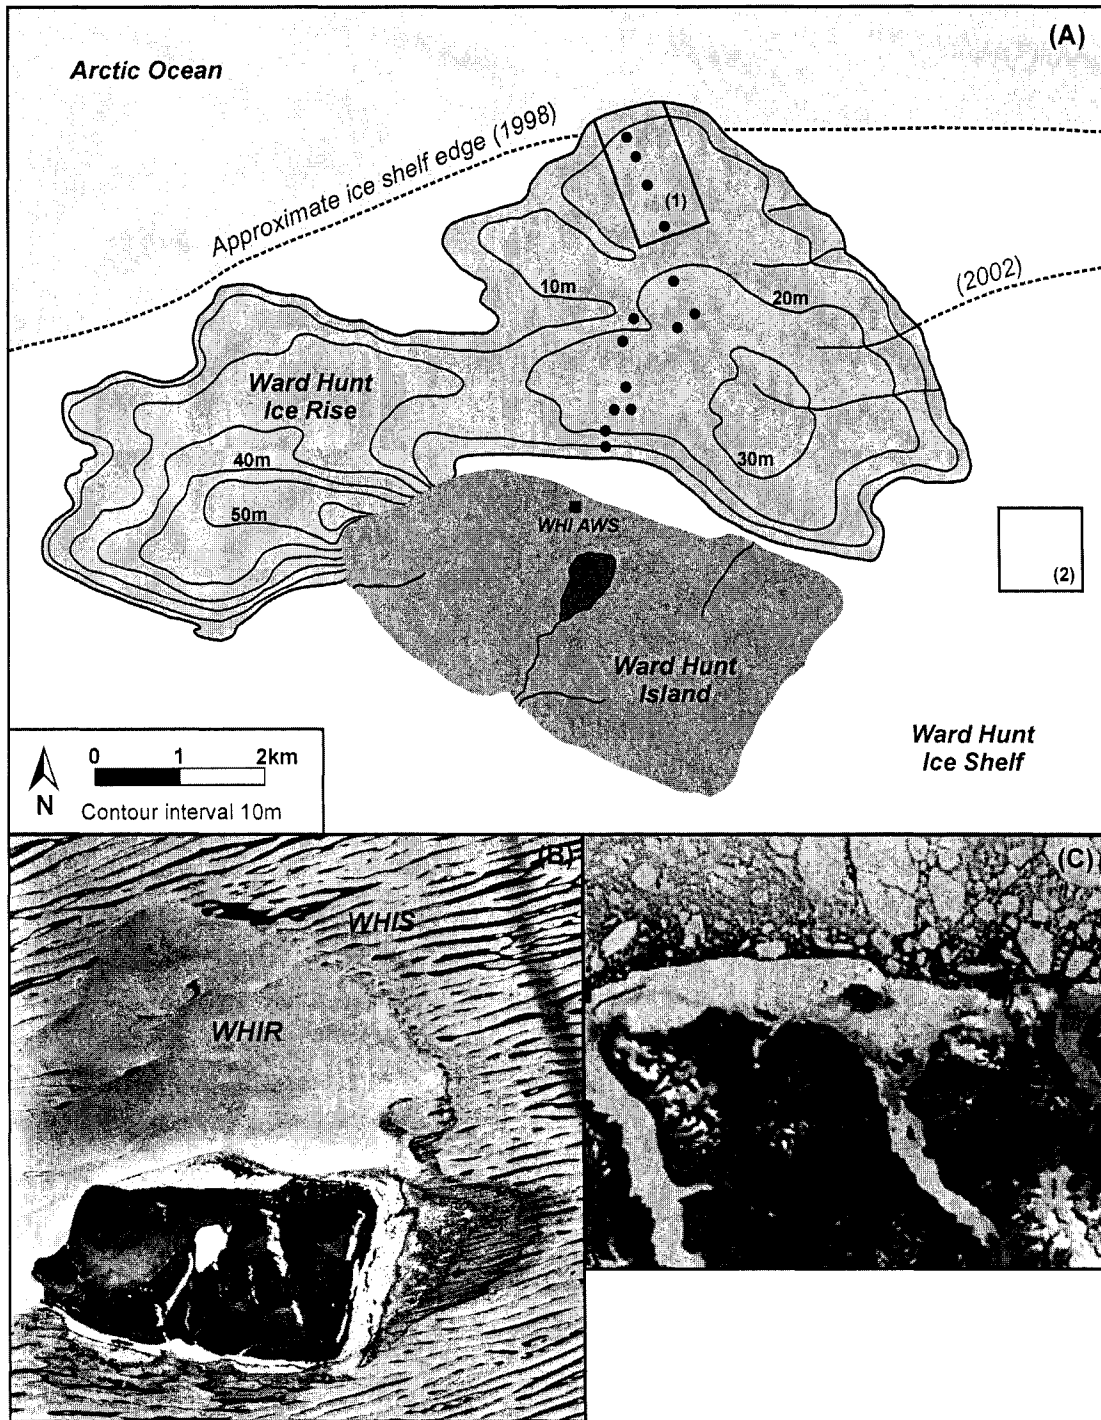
(A)

Arctic Ocean

Approximate ice shelf edge (1998)

(1)

(2002)

10m

20m

Ward Hunt Ice Rise

40m

50m

30m

WHI AWS

(2)

Ward Hunt Island

Ward Hunt Ice Shelf

0 1 2km

N

Contour interval 10m

(B)

WHIS

WHIR

(C)